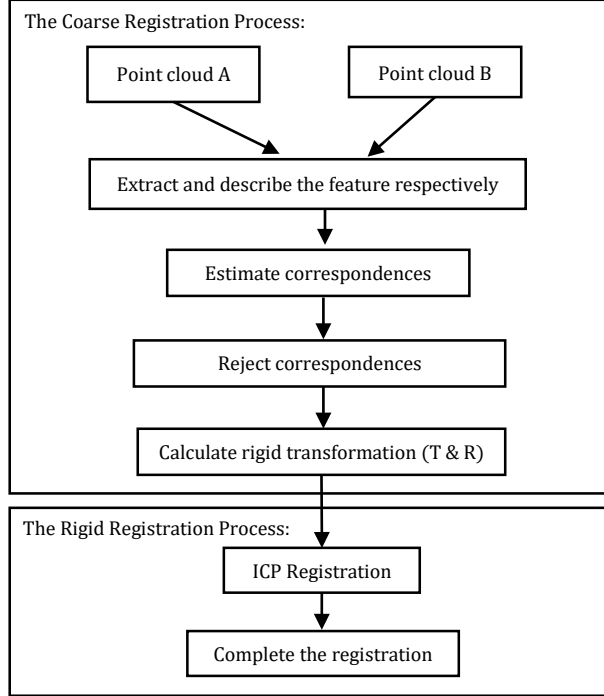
The Coarse Registration Process:

Point cloud A

Point cloud B

Extract and describe the feature respectively

Estimate correspondences

Reject correspondences

Calculate rigid transformation (T & R)

The Rigid Registration Process:

ICP Registration

Complete the registration